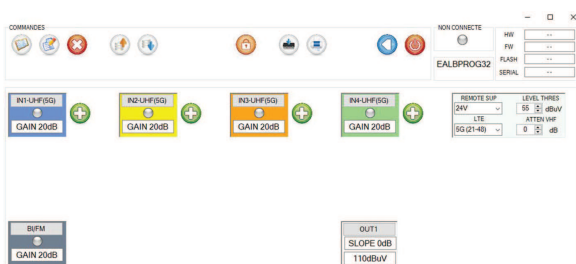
COMMANDES

NON CONNECTE

EALBPROG32

HW --
FW --
FLASH --
SERIAL --

IN1-UHF(5G)
GAIN 20dB

IN2-UHF(5G)
GAIN 20dB

IN3-UHF(5G)
GAIN 20dB

IN4-UHF(5G)
GAIN 20dB

REMOTE SUP
24V
LEVEL THRES
55 dBuV
LTE
5G (21-48)
ATTEN VHF
0 dB

BI/FM
GAIN 20dB

OUT1
SLOPE 0dB
110dBuV